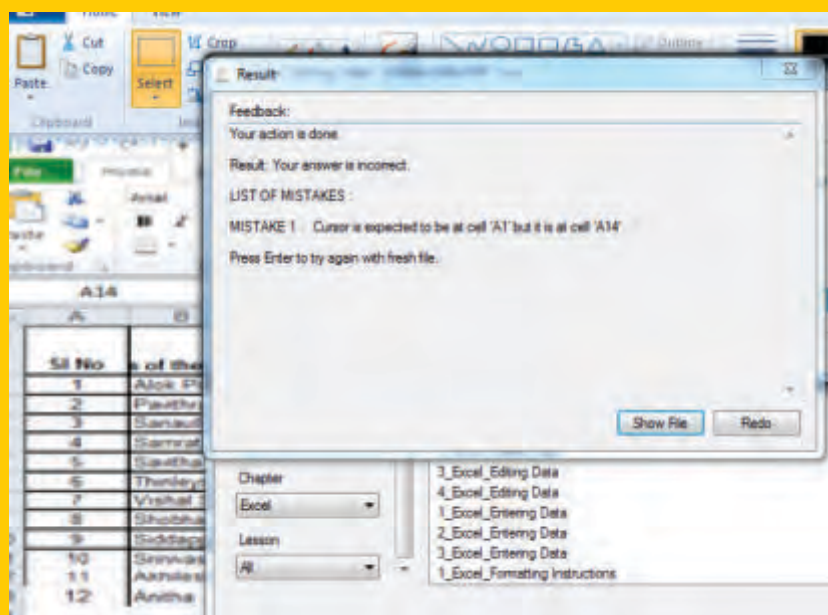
Home View

Cut
Copy
Paste
Clipboard
Select
Crop

Result

Feedback:
Your action is done.

Result: Your answer is incorrect.

LIST OF MISTAKES :

MISTAKE 1 : Cursor is expected to be at cell 'A1' but it is at cell 'A14'

Press Enter to try again with fresh file.

Show File
Redo

File
Arial
A14

| Sl No | s of the |
|---|---|
| 1 | Alok P |
| 2 | Pavith |
| 3 | Sanau |
| 4 | Samra |
| 5 | Savitha |
| 6 | Thrileg |
| 7 | Vishal |
| 8 | Shobh |
| 9 | Siddag |
| 10 | Srinivas |
| 11 | Akhiles |
| 12 | Anitha |

Chapter
Excel
Lesson
All

3_Excel_Editing Data
4_Excel_Editing Data
1_Excel_Entering Data
2_Excel_Entering Data
3_Excel_Entering Data
1_Excel_Formatting Instructions